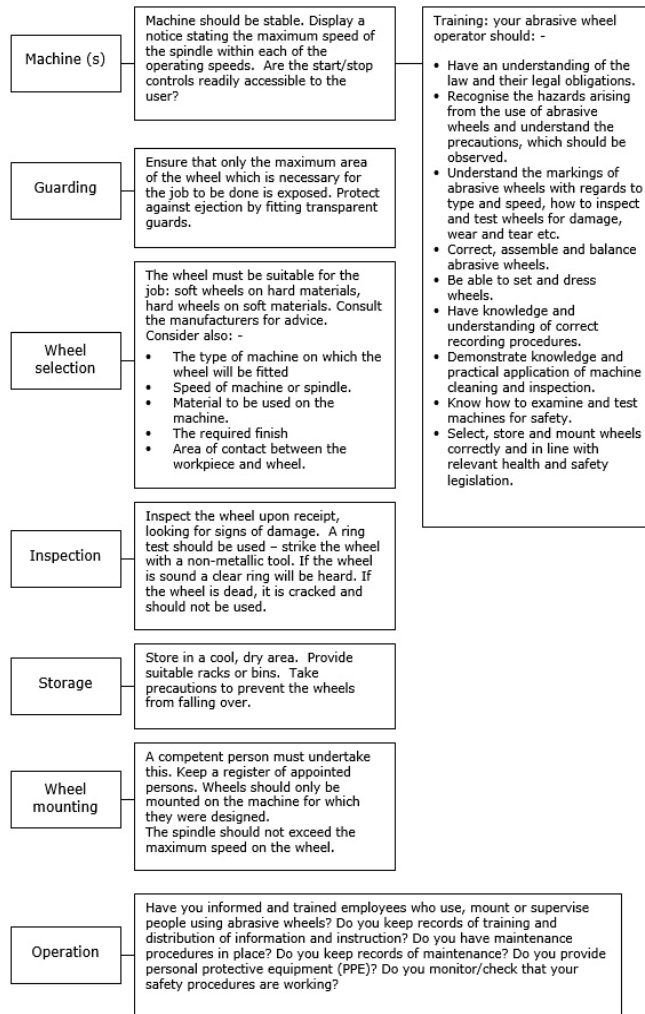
Machine (s)

Machine should be stable. Display a notice stating the maximum speed of the spindle within each of the operating speeds. Are the start/stop controls readily accessible to the user?

Training: your abrasive wheel operator should: -

- Have an understanding of the law and their legal obligations.
- Recognise the hazards arising from the use of abrasive wheels and understand the precautions, which should be observed.
- Understand the markings of abrasive wheels with regards to type and speed, how to inspect and test wheels for damage, wear and tear etc.
- Correct, assemble and balance abrasive wheels.
- Be able to set and dress wheels.
- Have knowledge and understanding of correct recording procedures.
- Demonstrate knowledge and practical application of machine cleaning and inspection.
- Know how to examine and test machines for safety.
- Select, store and mount wheels correctly and in line with relevant health and safety legislation.

Guarding

Ensure that only the maximum area of the wheel which is necessary for the job to be done is exposed. Protect against ejection by fitting transparent guards.

Wheel selection

The wheel must be suitable for the job: soft wheels on hard materials, hard wheels on soft materials. Consult the manufacturers for advice. Consider also: -

- The type of machine on which the wheel will be fitted
- Speed of machine or spindle.
- Material to be used on the machine.
- The required finish
- Area of contact between the workpiece and wheel.

Inspection

Inspect the wheel upon receipt, looking for signs of damage. A ring test should be used – strike the wheel with a non-metallic tool. If the wheel is sound a clear ring will be heard. If the wheel is dead, it is cracked and should not be used.

Storage

Store in a cool, dry area. Provide suitable racks or bins. Take precautions to prevent the wheels from falling over.

Wheel mounting

A competent person must undertake this. Keep a register of appointed persons. Wheels should only be mounted on the machine for which they were designed.
The spindle should not exceed the maximum speed on the wheel.

Operation

Have you informed and trained employees who use, mount or supervise people using abrasive wheels? Do you keep records of training and distribution of information and instruction? Do you have maintenance procedures in place? Do you keep records of maintenance? Do you provide personal protective equipment (PPE)? Do you monitor/check that your safety procedures are working?